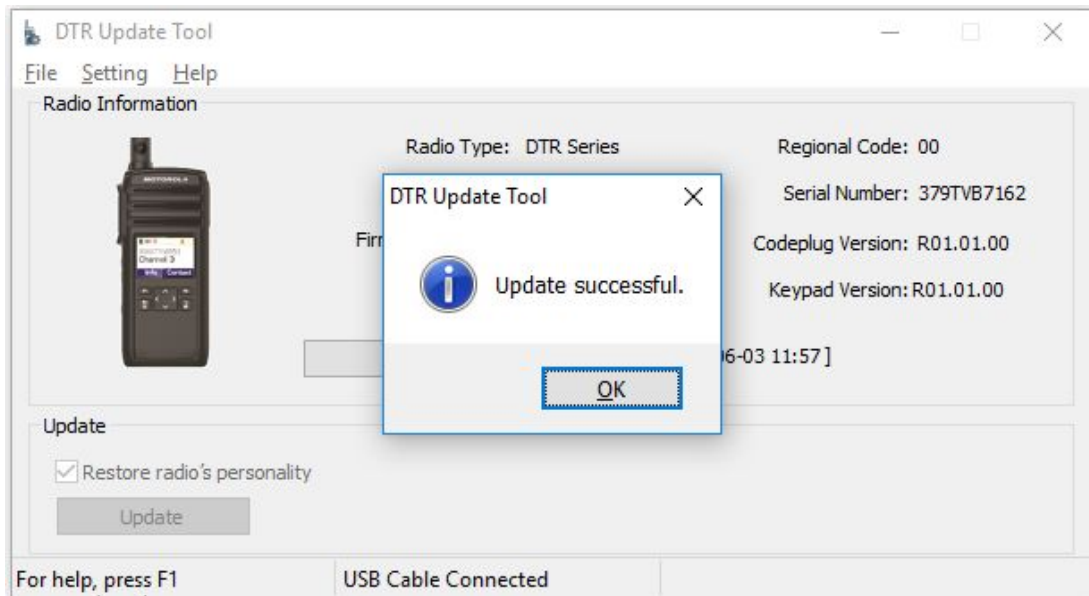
DTR Update Tool

File Setting Help

Radio Information

MOTOROLA

Channel 3

Info Contact

Radio Type: DTR Series

Regional Code: 00

Serial Number: 379TVB7162

Firr

Codeplug Version: R01.01.00

Keypad Version: R01.01.00

)6-03 11:57]

DTR Update Tool

Update successful.

OK

Update

Restore radio's personality

Update

For help, press F1

USB Cable Connected